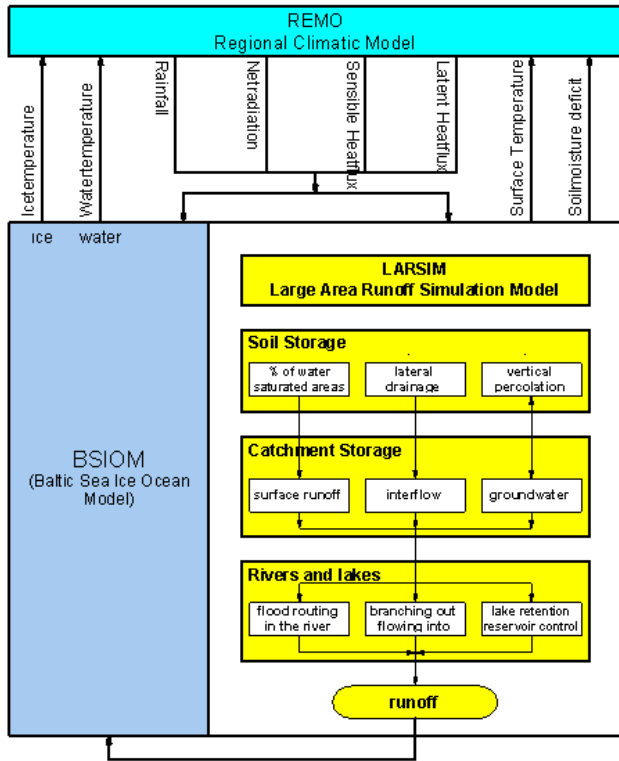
REMO
Regional Climatic Model

Icetemperature

Watertemperature

Rainfall

Netradiation

Sensible Heatflux

Latent Heatflux

Surface Temperature

Soilmoisture deficit

ice water

BSIOM
(Baltic Sea Ice Ocean Model)

LARSIM
Large Area Runoff Simulation Model

Soil Storage

% of water saturated areas

lateral drainage

vertical percolation

Catchment Storage

surface runoff

interflow

groundwater

Rivers and lakes

flood routing in the river

branching out flowing into

lake retention reservoir control

runoff